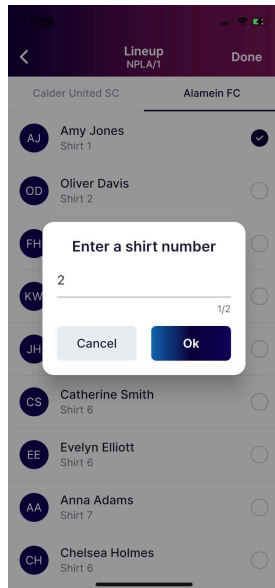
Lineup
NPLA/1
Done

Calder United SC
Alamein FC

AJ Amy Jones
Shirt 1

OD Oliver Davis
Shirt 2

FH

KW

JH

Enter a shirt number
2
1/2
Cancel
Ok

CS Catherine Smith
Shirt 6

EE Evelyn Elliott
Shirt 6

AA Anna Adams
Shirt 7

CH Chelsea Holmes
Shirt 6